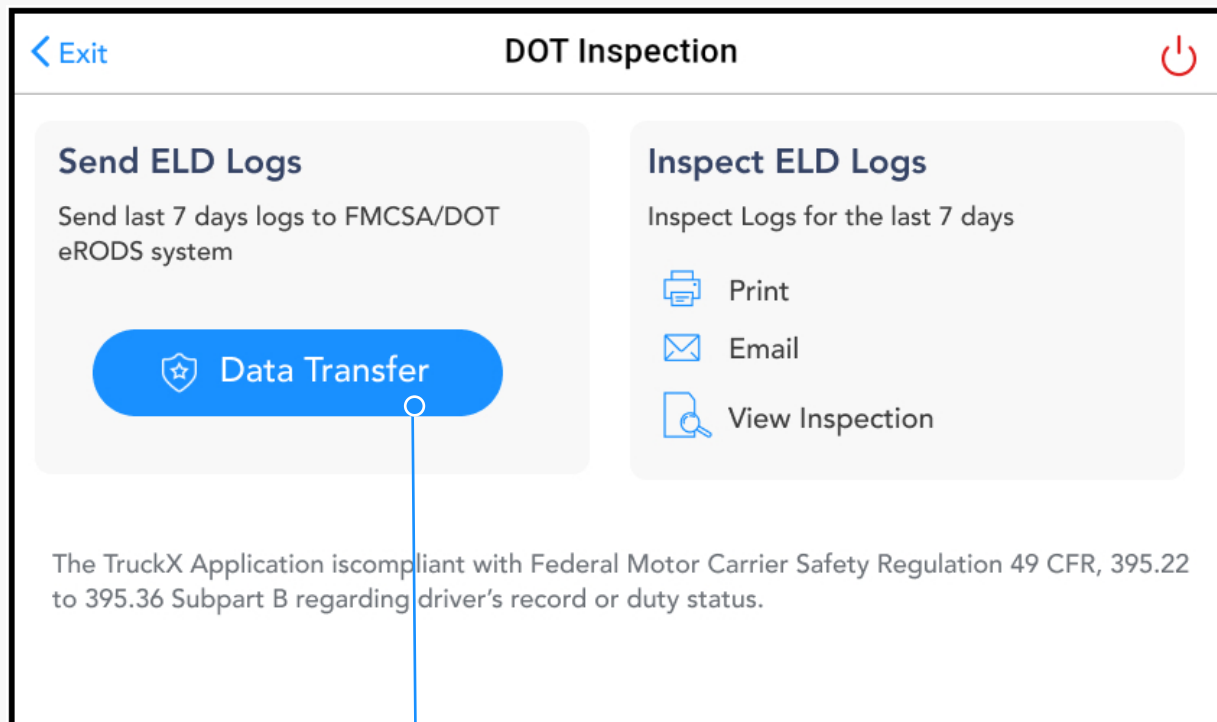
< Exit

DOT Inspection

Send ELD Logs

Send last 7 days logs to FMCSA/DOT eRODS system

Data Transfer

Inspect ELD Logs

Inspect Logs for the last 7 days

Print

Email

View Inspection

The TruckX Application iscompliant with Federal Motor Carrier Safety Regulation 49 CFR, 395.22 to 395.36 Subpart B regarding driver's record or duty status.